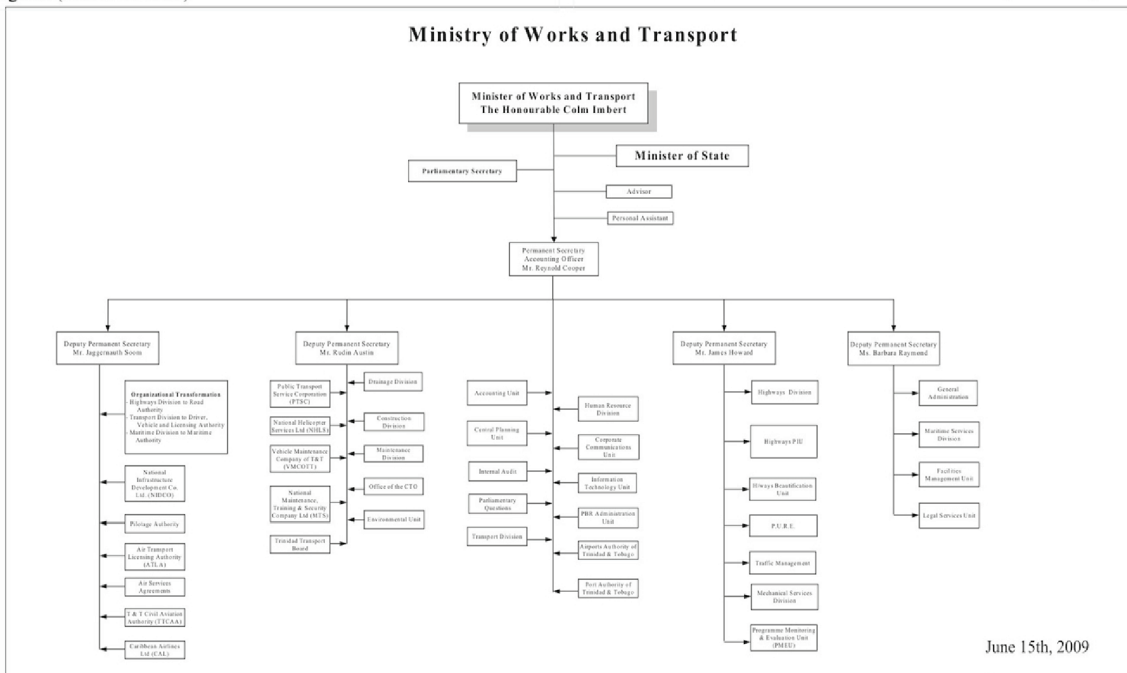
Ministry of Works and Transport

Minister of Works and Transport
The Honourable Colm Imbert

Minister of State

Parliamentary Secretary

Advisor

Personal Assistant

Permanent Secretary
Accounting Officer
Mr. Reynold Cooper

Deputy Permanent Secretary
Mr. Jaggernauth Soom

Organizational Transformation
Highways Division to Road Authority
Transport Division to Driver, Vehicle and Licensing Authority
Maritime Division to Maritime Authority

National Infrastructure Development Co. Ltd. (NIDCO)

Pilotage Authority

Air Transport Licensing Authority (ATLA)

Air Services Agreements

T & T Civil Aviation Authority (TTCAA)

Caribbean Airlines Ltd (CAL)

Deputy Permanent Secretary
Mr. Rudin Austin

Public Transport Service Corporation (PTSC)

National Helicopter Services Ltd (NHSL)

Vehicle Maintenance Company of T&T (VMCOTT)

National Maintenance, Training & Security Company Ltd (MTS)

Trinidad Transport Board

Drainage Division

Construction Division

Maintenance Division

Office of the CTO

Environmental Unit

Accounting Unit

Central Planning Unit

Internal Audit

Parliamentary Questions

Transport Division

Human Resource Division

Corporate Communications Unit

Information Technology Unit

PBR Administration Unit

Airports Authority of Trinidad & Tobago

Port Authority of Trinidad & Tobago

Deputy Permanent Secretary
Mr. James Howard

Highways Division

Highways PIU

H'ways Beautification Unit

P.U.R.E.

Traffic Management

Mechanical Services Division

Programme Monitoring & Evaluation Unit (PMEU)

Deputy Permanent Secretary
Ms. Barbara Raymond

General Administration

Maritime Services Division

Facilities Management Unit

Legal Services Unit

June 15th, 2009